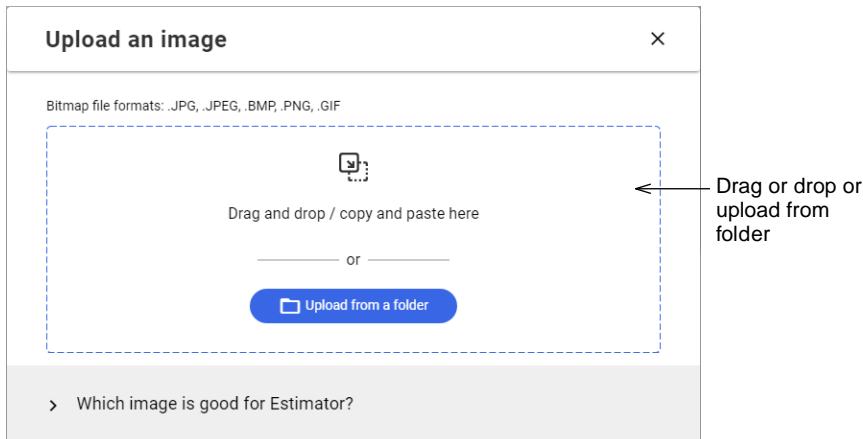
Upload an image

×

Bitmap file formats: .JPG, .JPEG, .BMP, .PNG, .GIF

Drag and drop / copy and paste here

or

Upload from a folder

Drag or drop or upload from folder

Which image is good for Estimator?